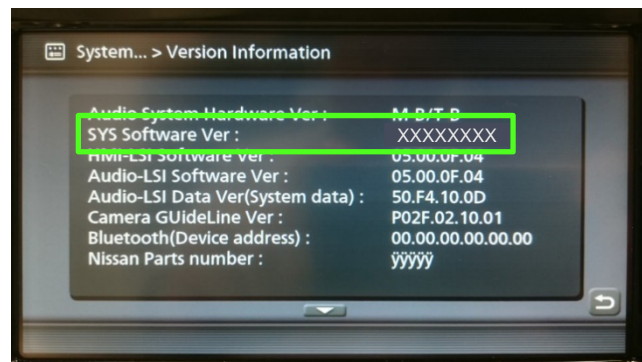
System... > Version Information

Audio System Hardware Ver : M-B/T-B
SYS Software Ver : XXXXXXXX
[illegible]
HMI-LSI Software Ver : 05.00.0F.04
Audio-LSI Software Ver : 05.00.0F.04
Audio-LSI Data Ver(System data) : 50.F4.10.0D
Camera GUideLine Ver : P02F.02.10.01
Bluetooth(Device address) : 00.00.00.00.00.00
Nissan Parts number : ÿÿÿÿÿ